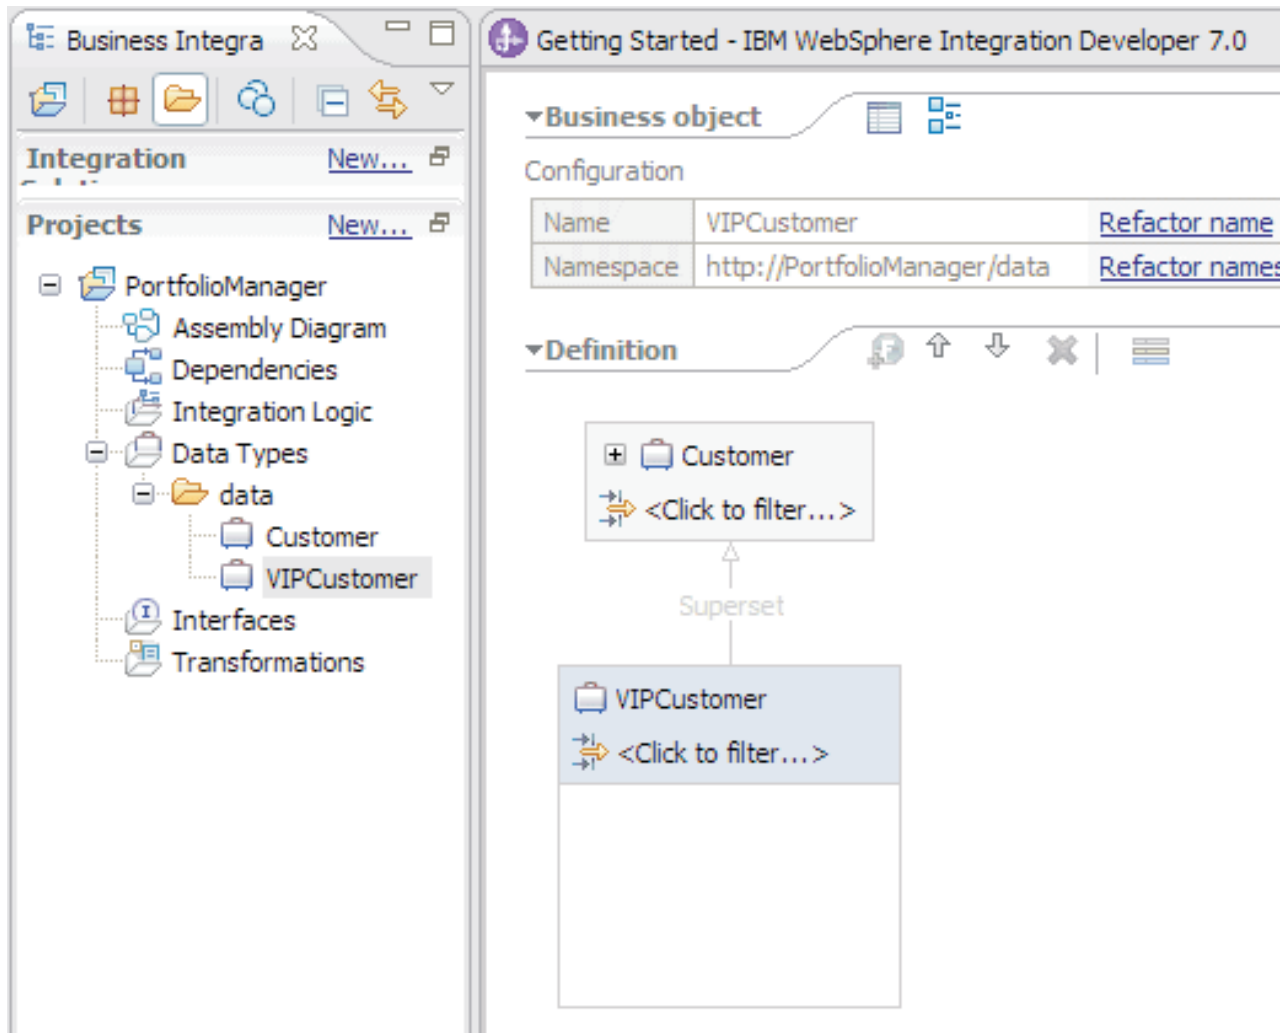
Business Integra

Integration New...

Projects New...

PortfolioManager
Assembly Diagram
Dependencies
Integration Logic
Data Types
data
Customer
VIPCustomer
Interfaces
Transformations

Getting Started - IBM WebSphere Integration Developer 7.0

Business object

Configuration

| Name | VIPCustomer | Refactor name |
|---|---|---|
| Namespace | http://PortfolioManager/data | Refactor names |

Definition

Customer
<Click to filter...>

Superset

VIPCustomer
<Click to filter...>